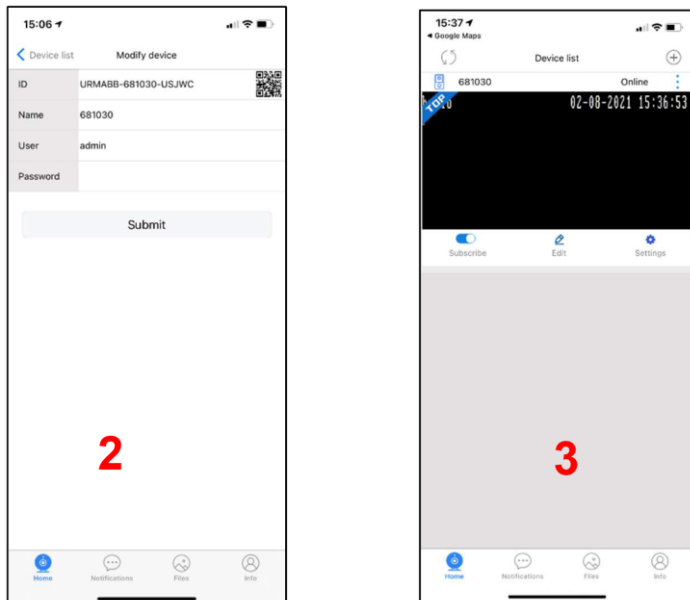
15:06

Device list
Modify device

| ID | URMABB-681030-USJWC |
|---|---|
| Name | 681030 |
| User | admin |
| Password | |

Submit

2

Home
Notifications
Files
Info

15:37
◂ Google Maps

Device list

681030
Online

TOP
0
02-08-2021 15:36:53

Subscribe
Edit
Settings

3

Home
Notifications
Files
Info